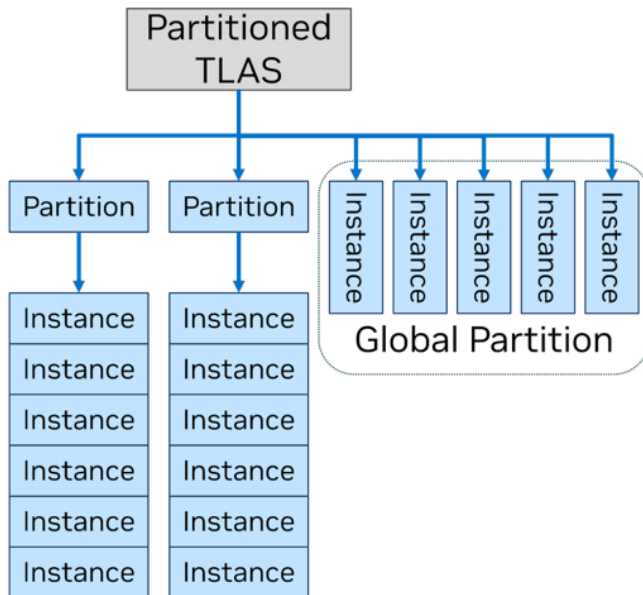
Partitioned TLAS

Partition

Instance
Instance
Instance
Instance
Instance
Instance

Partition

Instance
Instance
Instance
Instance
Instance
Instance

Instance
Instance
Instance
Instance
Instance

Global Partition